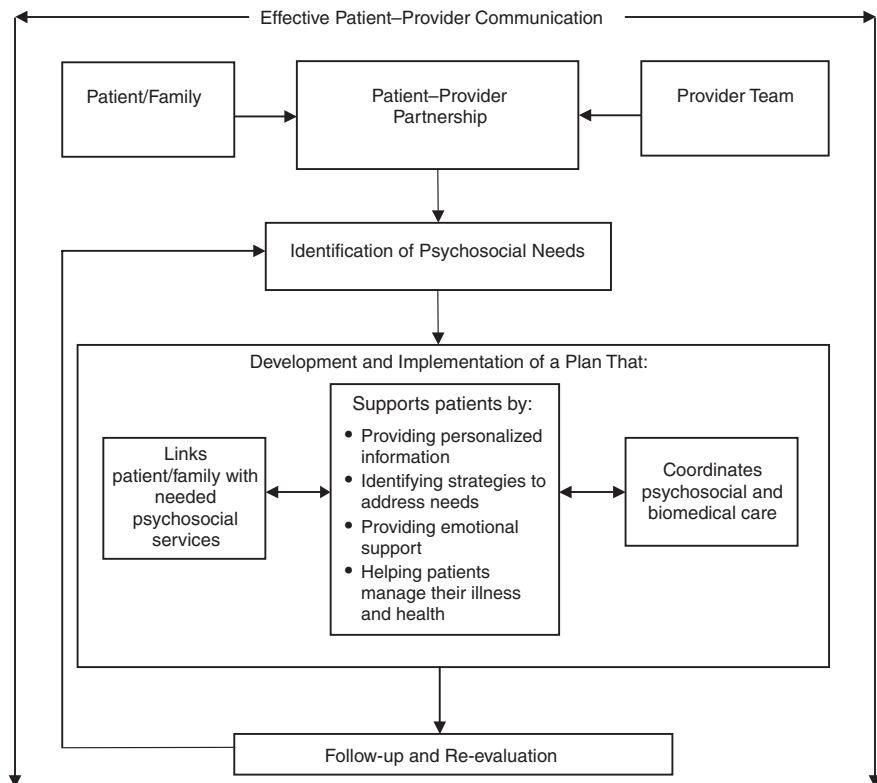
Effective Patient–Provider Communication

Patient/Family

Patient–Provider Partnership

Provider Team

Identification of Psychosocial Needs

Development and Implementation of a Plan That:

Links patient/family with needed psychosocial services

Supports patients by:
• Providing personalized information
• Identifying strategies to address needs
• Providing emotional support
• Helping patients manage their illness and health

Coordinates psychosocial and biomedical care

Follow-up and Re-evaluation